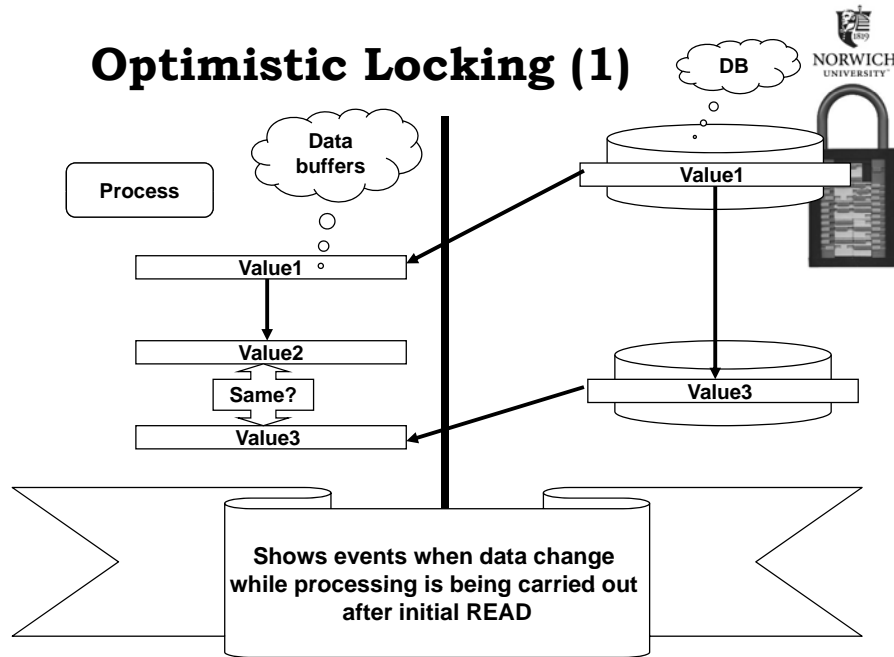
Optimistic Locking (1)

1819
NORWICH
UNIVERSITY

DB

Data buffers

Process

Value1

Value1

Value2

Same?

Value3

Value3

Shows events when data change while processing is being carried out after initial READ